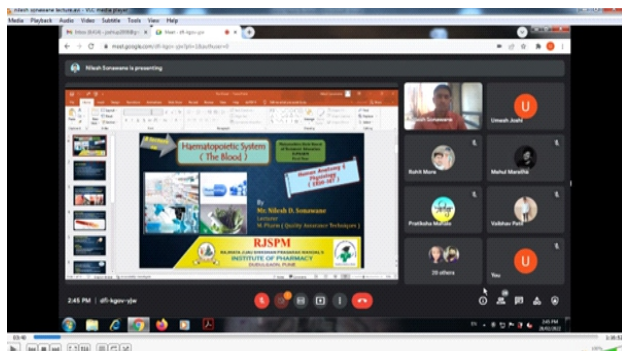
nilesh sonawane lecture.avi - VLC media player

Media Playback Audio Video Subtitle Tools View Help

meet.google.com/dfi-kgov-yjw

Nilesh Sonawane is presenting

Haematopoietic System
( The Blood )

Human Anatomy & Physiology

By
Mr. Nilesh D. Sonawane
Lecturer
M. Pharm ( Quality Assurance Techniques )

RJSPM
INSTITUTE OF PHARMACY

Nilesh Sonawane

U
Umesh Joshi

Rohit More

Mehul Marathe

Pratiksha Mohite

Vaibhav Patil

20 others

U
You

2:45 PM | dfi-kgov-yjw

2:45 PM